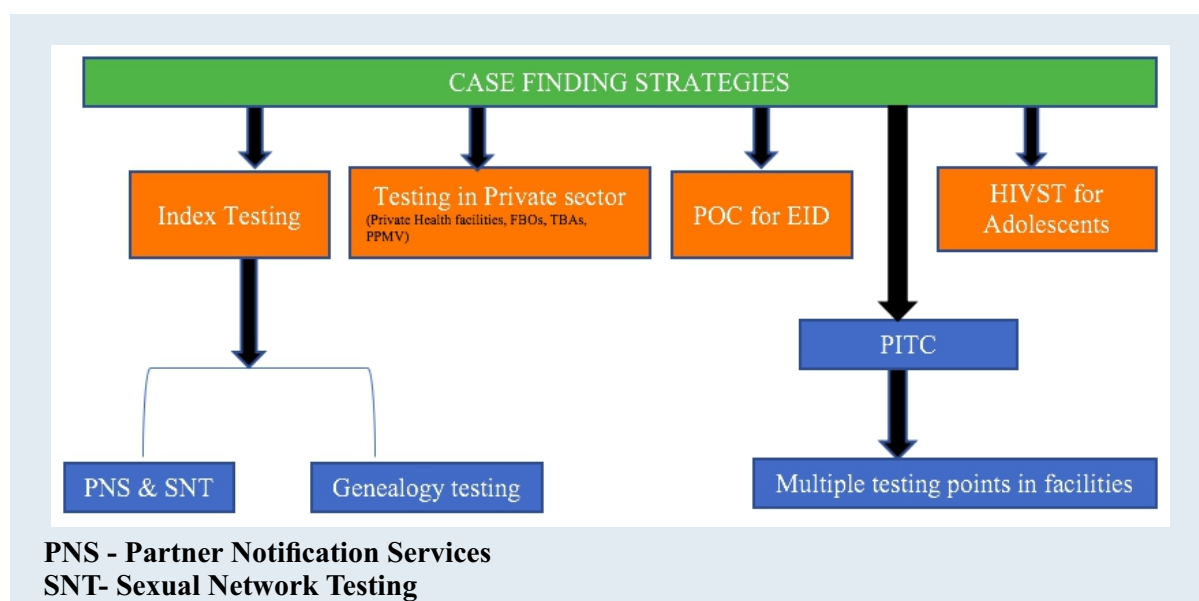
CASE FINDING STRATEGIES

Index Testing

Testing in Private sector
(Private Health facilities, FBOs, TBAs, PPMV)

POC for EID

HIVST for Adolescents

PITC

PNS & SNT

Genealogy testing

Multiple testing points in facilities

PNS - Partner Notification Services
SNT- Sexual Network Testing